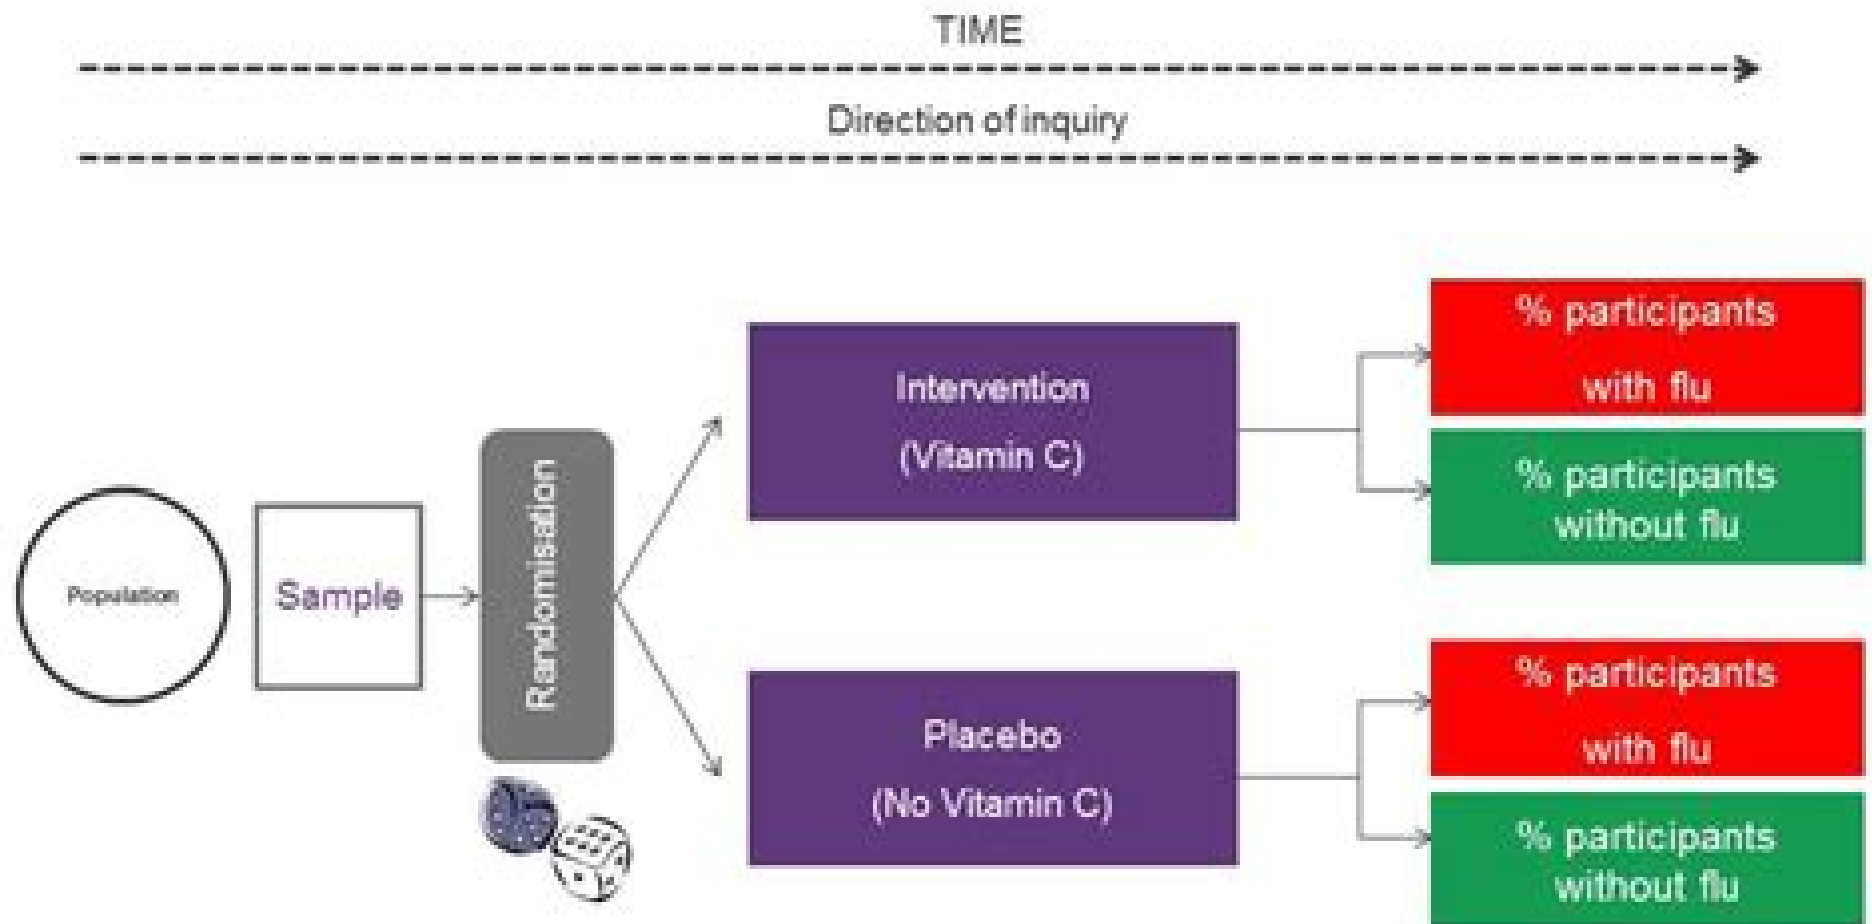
TIME

Direction of inquiry

Population

Sample

Randomisation

Intervention
(Vitamin C)

Placebo
(No Vitamin C)

% participants with flu

% participants without flu

% participants with flu

% participants without flu